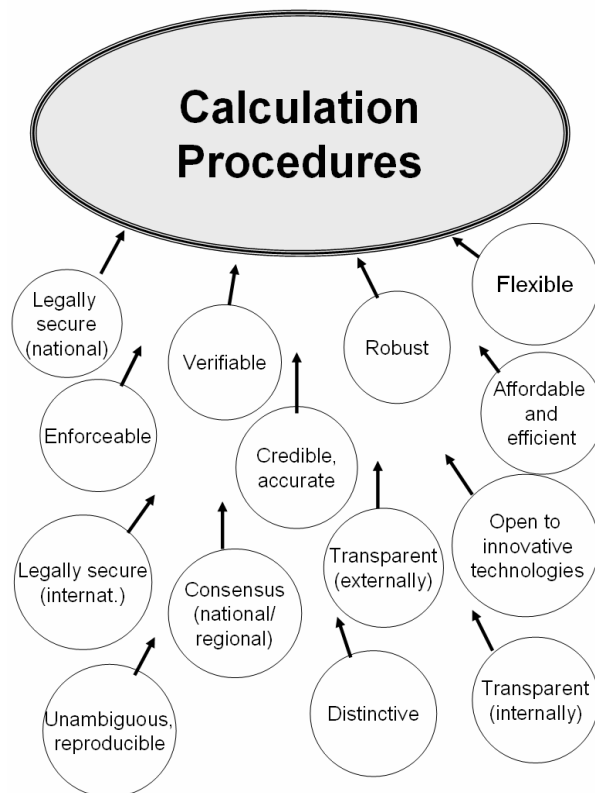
Calculation Procedures

Legally secure (national)

Verifiable

Robust

Flexible

Enforceable

Affordable and efficient

Credible, accurate

Open to innovative technologies

Transparent (externally)

Legally secure (internat.)

Consensus (national/ regional)

Unambiguous, reproducible

Distinctive

Transparent (internally)